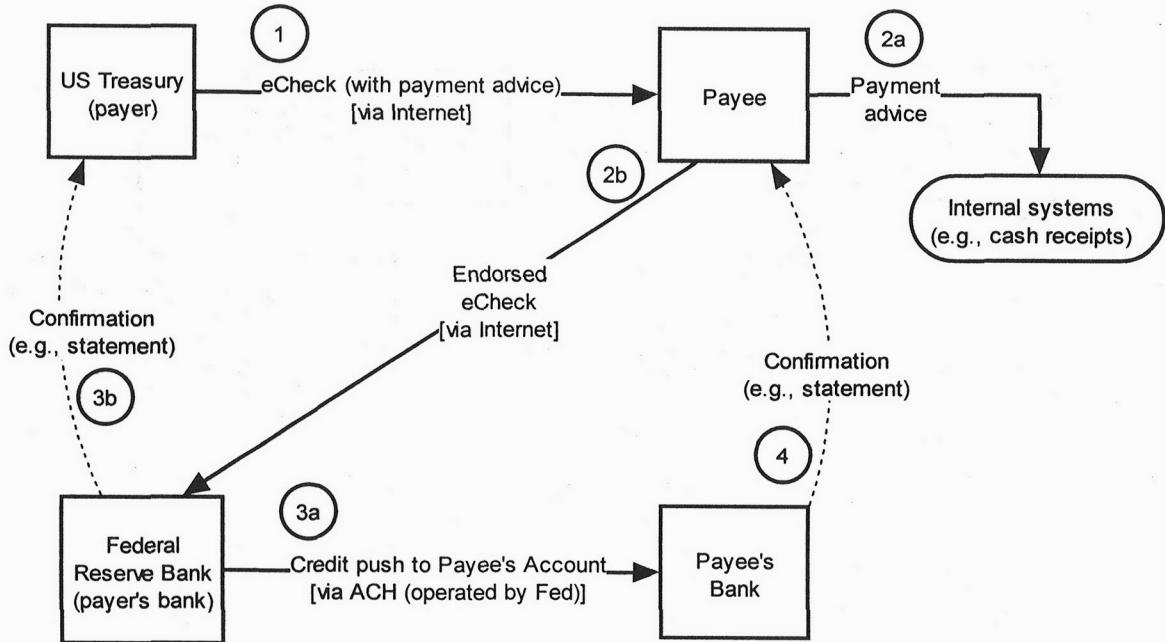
US Treasury (payer)

1

eCheck (with payment advice) [via Internet]

Payee

2a

Payment advice

Internal systems (e.g., cash receipts)

2b

Endorsed eCheck [via Internet]

Confirmation (e.g., statement)

3b

Confirmation (e.g., statement)

4

Federal Reserve Bank (payer's bank)

3a

Credit push to Payee's Account [via ACH (operated by Fed)]

Payee's Bank